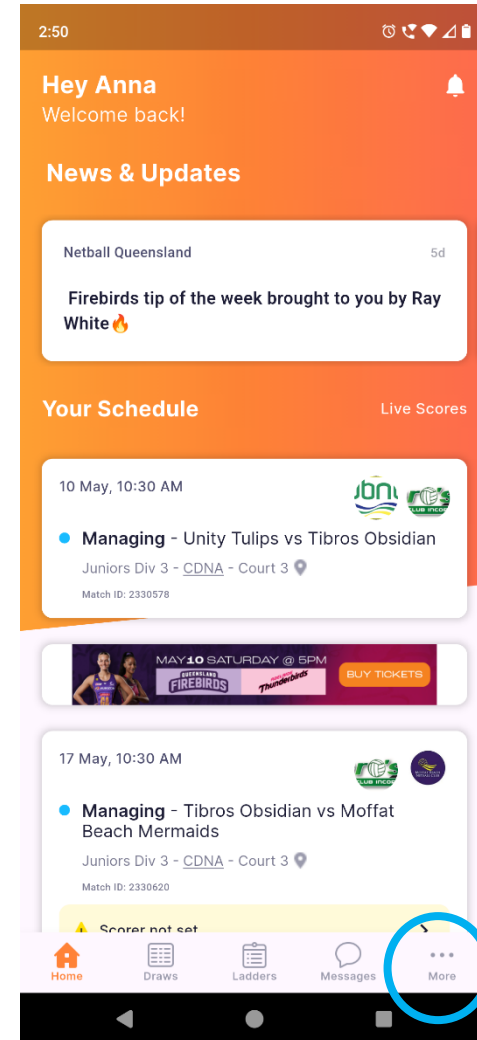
2:50

Hey Anna
Welcome back!

News & Updates

Netball Queensland 5d

Firebirds tip of the week brought to you by Ray White🔥

Your Schedule Live Scores

10 May, 10:30 AM

Managing - Unity Tulips vs Tibros Obsidian
Juniors Div 3 - CDNA - Court 3
Match ID: 2330578

MAY 10 SATURDAY @ 5PM
QUEENSLAND FIREBIRDS
Thunderbirds
BUY TICKETS

17 May, 10:30 AM

Managing - Tibros Obsidian vs Moffat Beach Mermaids
Juniors Div 3 - CDNA - Court 3
Match ID: 2330620

Scorer not set

Home Draws Ladders Messages More